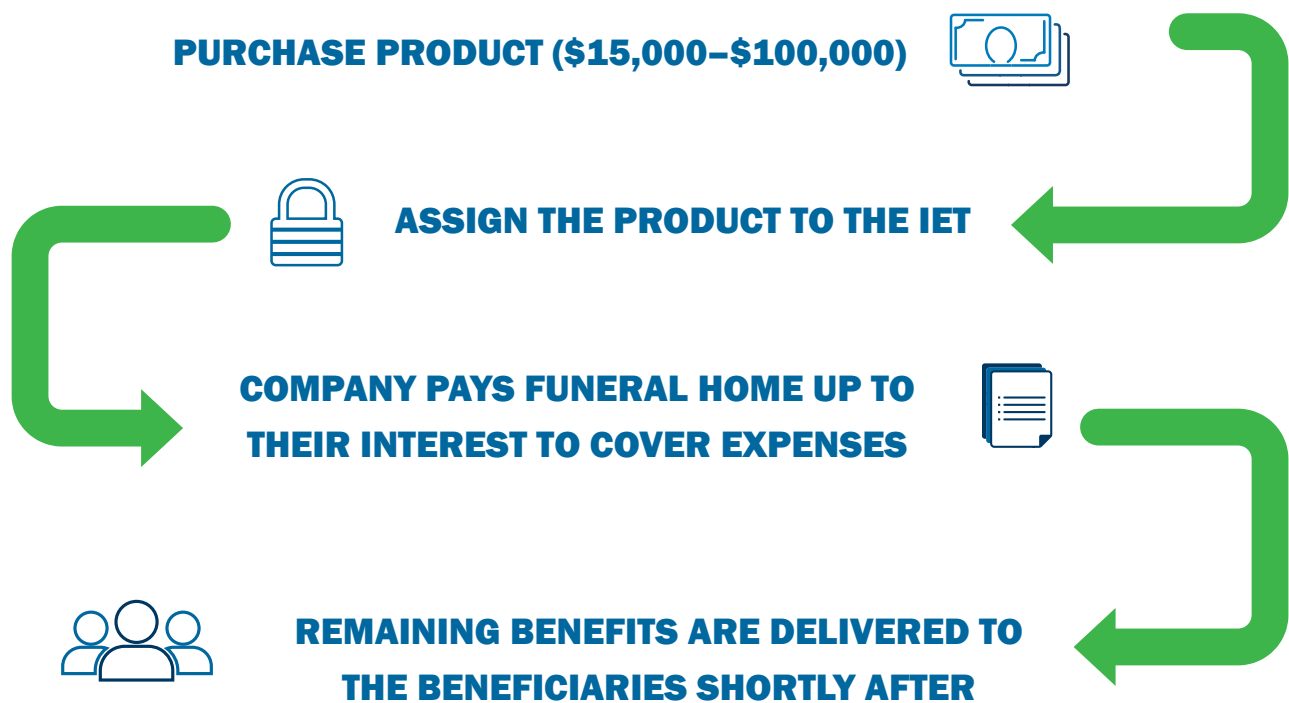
PURCHASE PRODUCT ($15,000–$100,000)

ASSIGN THE PRODUCT TO THE IET

COMPANY PAYS FUNERAL HOME UP TO THEIR INTEREST TO COVER EXPENSES

REMAINING BENEFITS ARE DELIVERED TO THE BENEFICIARIES SHORTLY AFTER